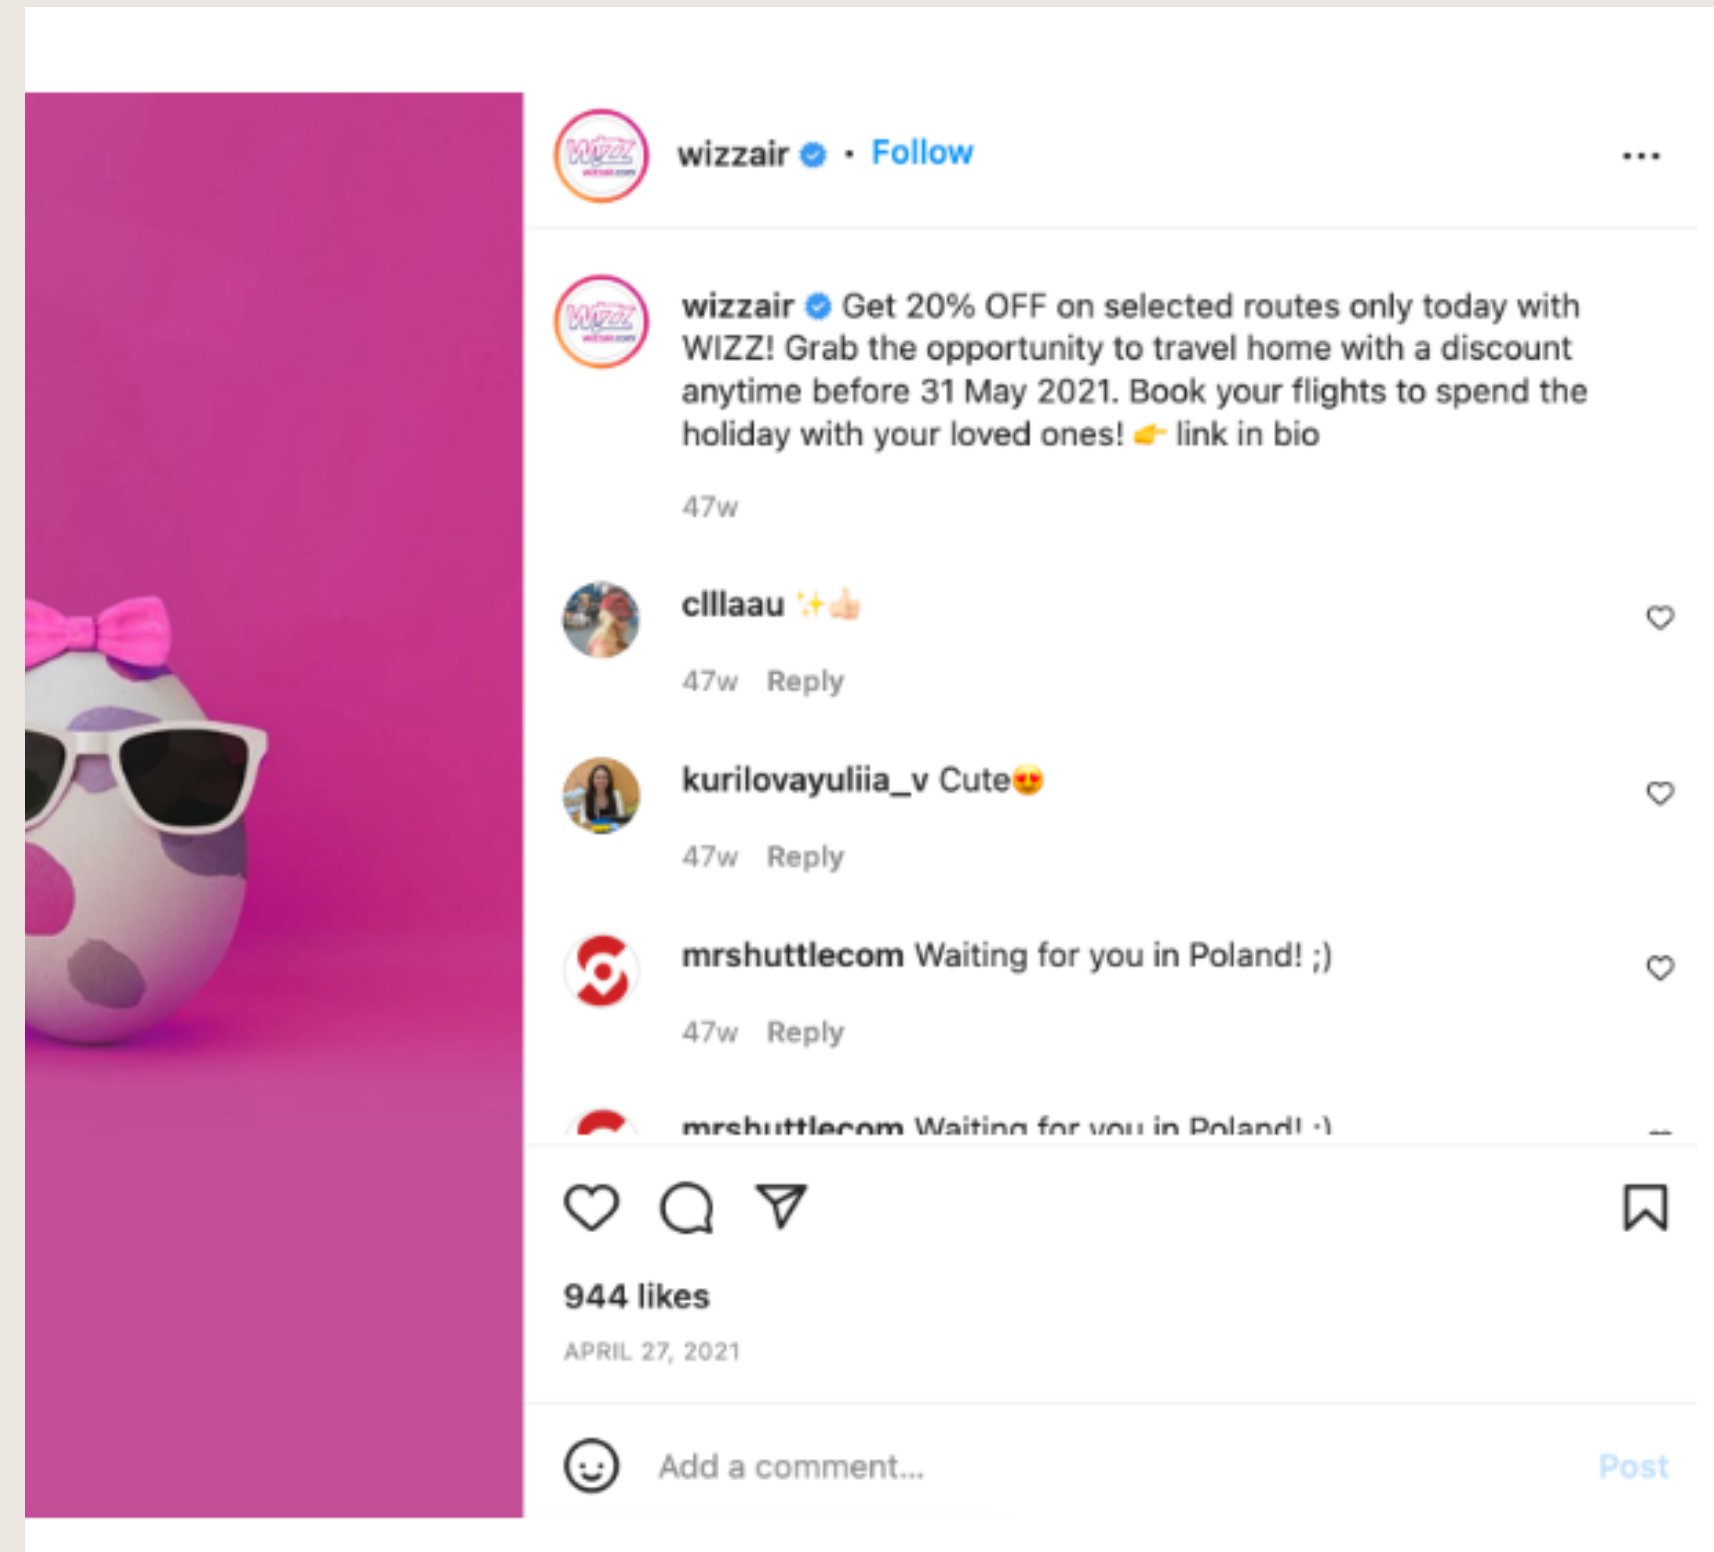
wizzair • Follow

wizzair Get 20% OFF on selected routes only today with WIZZ! Grab the opportunity to travel home with a discount anytime before 31 May 2021. Book your flights to spend the holiday with your loved ones! 👉 link in bio

47w

clllaau ✨👍

47w Reply

kurilovayuliia_v Cute😍

47w Reply

mrshuttlecom Waiting for you in Poland! ;)

47w Reply

mrshuttlecom Waiting for you in Poland! ;)

944 likes

APRIL 27, 2021

Add a comment...

Post